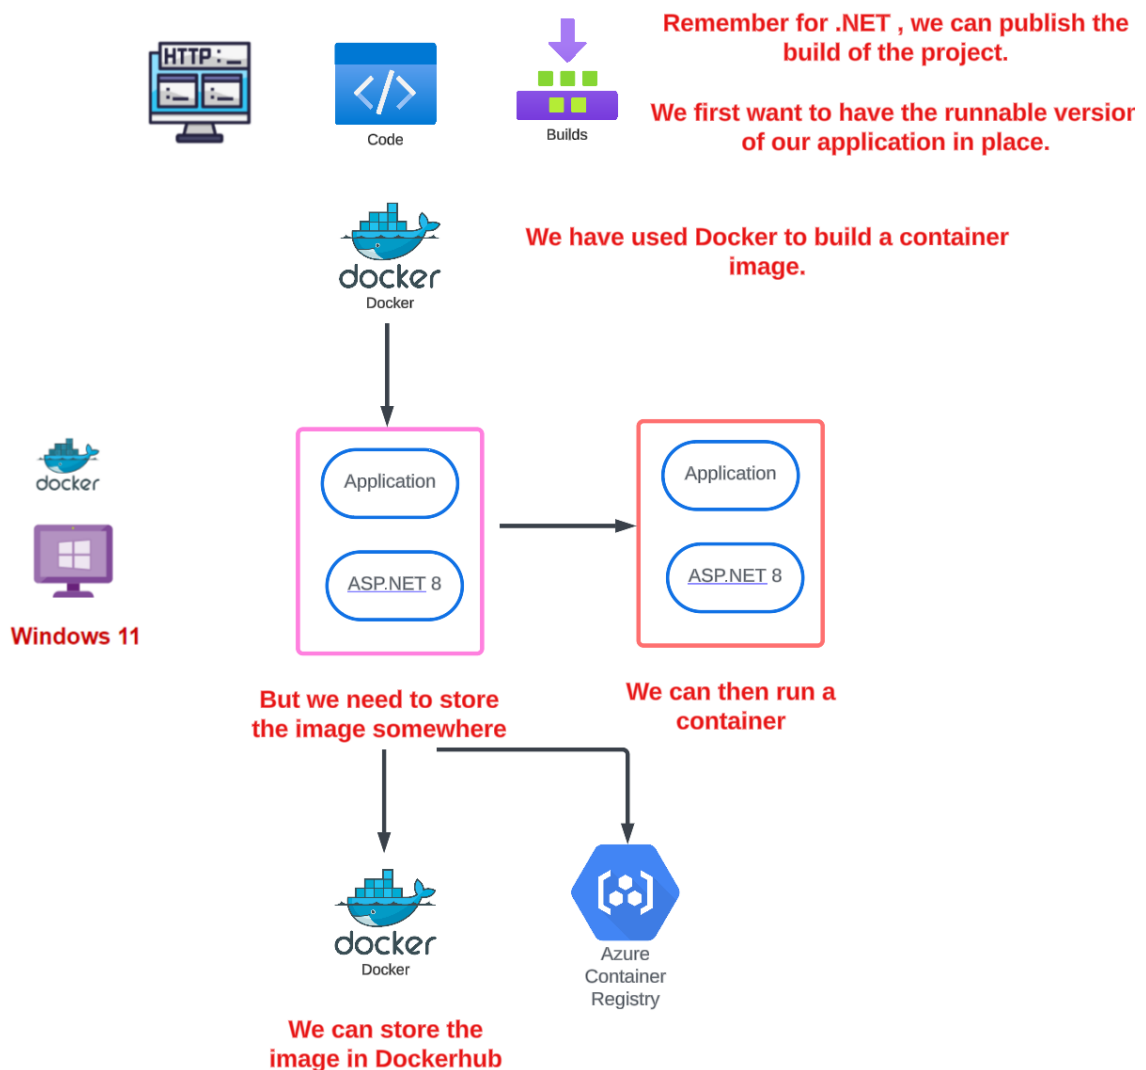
HTTP:

Code

Builds

Remember for .NET , we can publish the build of the project.

We first want to have the runnable versior of our application in place.

docker
Docker

We have used Docker to build a container image.

docker

Windows 11

Application

ASP.NET 8

Application

ASP.NET 8

But we need to store the image somewhere

We can then run a container

docker
Docker

Azure Container Registry

We can store the image in Dockerhub